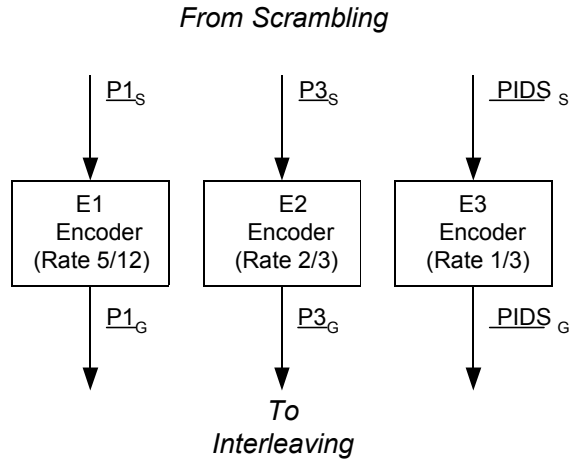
From Scrambling

$\underline{P1}_S$

$\underline{P3}_S$

$\underline{PIDS}_S$

E1 Encoder (Rate 5/12)

E2 Encoder (Rate 2/3)

E3 Encoder (Rate 1/3)

$\underline{P1}_G$

$\underline{P3}_G$

$\underline{PIDS}_G$

To Interleaving